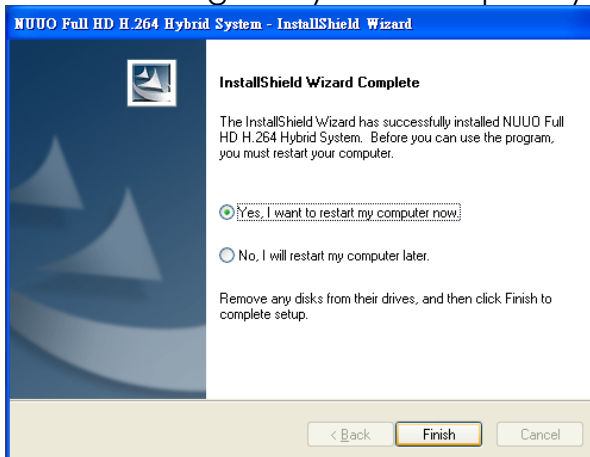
NUUO Full HD H.264 Hybrid System - InstallShield Wizard

InstallShield Wizard Complete

The InstallShield Wizard has successfully installed NUUO Full HD H.264 Hybrid System. Before you can use the program, you must restart your computer.

Yes, I want to restart my computer now.

No, I will restart my computer later.

Remove any disks from their drives, and then click Finish to complete setup.

< Back Finish Cancel